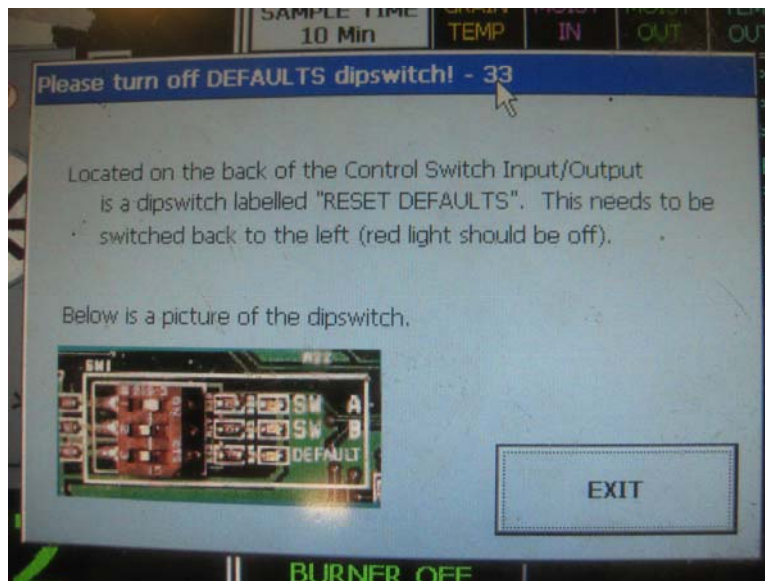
SAMPLE TIME
10 Min

GRAIN TEMP

MOIST IN

MOIST OUT

OUT

Please turn off DEFAULTS dipswitch! - 33

Located on the back of the Control Switch Input/Output is a dipswitch labelled "RESET DEFAULTS". This needs to be switched back to the left (red light should be off).

Below is a picture of the dipswitch.

SW1

SW A

SW B

DEFAULT

EXIT

BURNER OFF